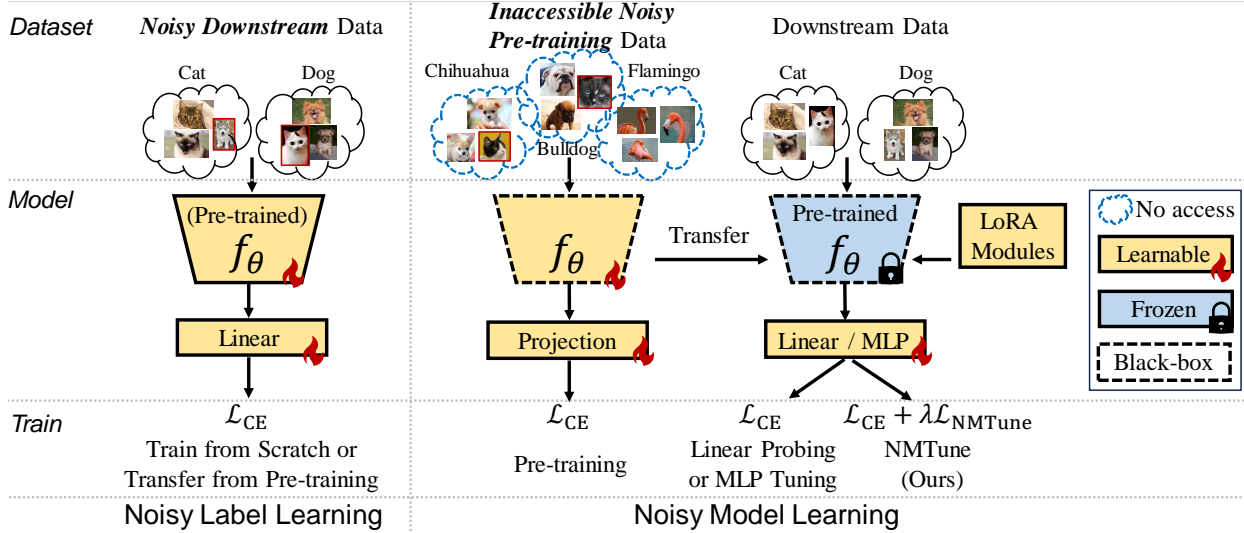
Dataset

Noisy Downstream Data

Cat Dog

Inaccessible Noisy Pre-training Data

Chihuahua Flamingo Bulldog

Downstream Data

Cat Dog

Model

(Pre-trained) $f_\theta$

Linear

$f_\theta$

Projection

Transfer

Pre-trained $f_\theta$

LoRA Modules

Linear / MLP

No access

Learnable

Frozen

Black-box

Train

$\mathcal{L}_{\text{CE}}$
Train from Scratch or Transfer from Pre-training

$\mathcal{L}_{\text{CE}}$
Pre-training

$\mathcal{L}_{\text{CE}}$
Linear Probing or MLP Tuning

$\mathcal{L}_{\text{CE}} + \lambda\mathcal{L}_{\text{NMTune}}$
NMTune (Ours)

Noisy Label Learning

Noisy Model Learning